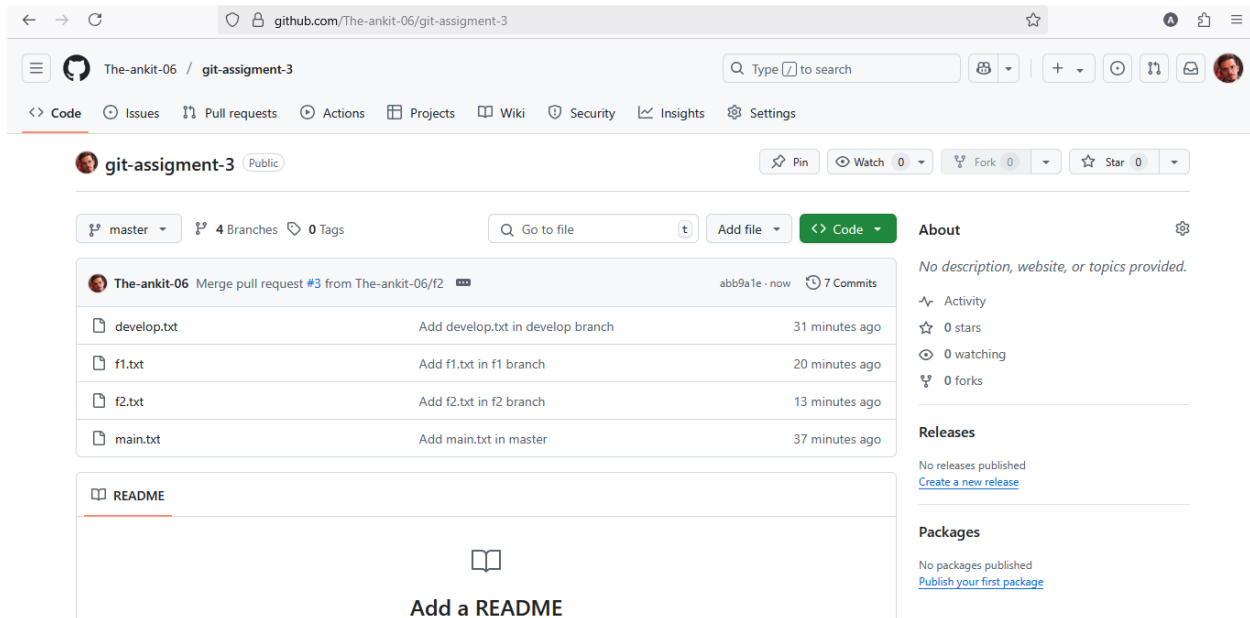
github.com/The-ankit-06/git-assigment-3

The-ankit-06 / git-assigment-3

Type / to search

Code Issues Pull requests Actions Projects Wiki Security Insights Settings

git-assigment-3 Public

Pin Watch 0 Fork 0 Star 0

master 4 Branches 0 Tags Go to file t Add file Code

The-ankit-06 Merge pull request #3 from The-ankit-06/f2 abb9a1e · now 7 Commits

| | | |
|---|---|---|
| develop.txt | Add develop.txt in develop branch | 31 minutes ago |
| f1.txt | Add f1.txt in f1 branch | 20 minutes ago |
| f2.txt | Add f2.txt in f2 branch | 13 minutes ago |
| main.txt | Add main.txt in master | 37 minutes ago |

README

Add a README

About

No description, website, or topics provided.

Activity
0 stars
0 watching
0 forks

Releases

No releases published
Create a new release

Packages

No packages published
Publish your first package